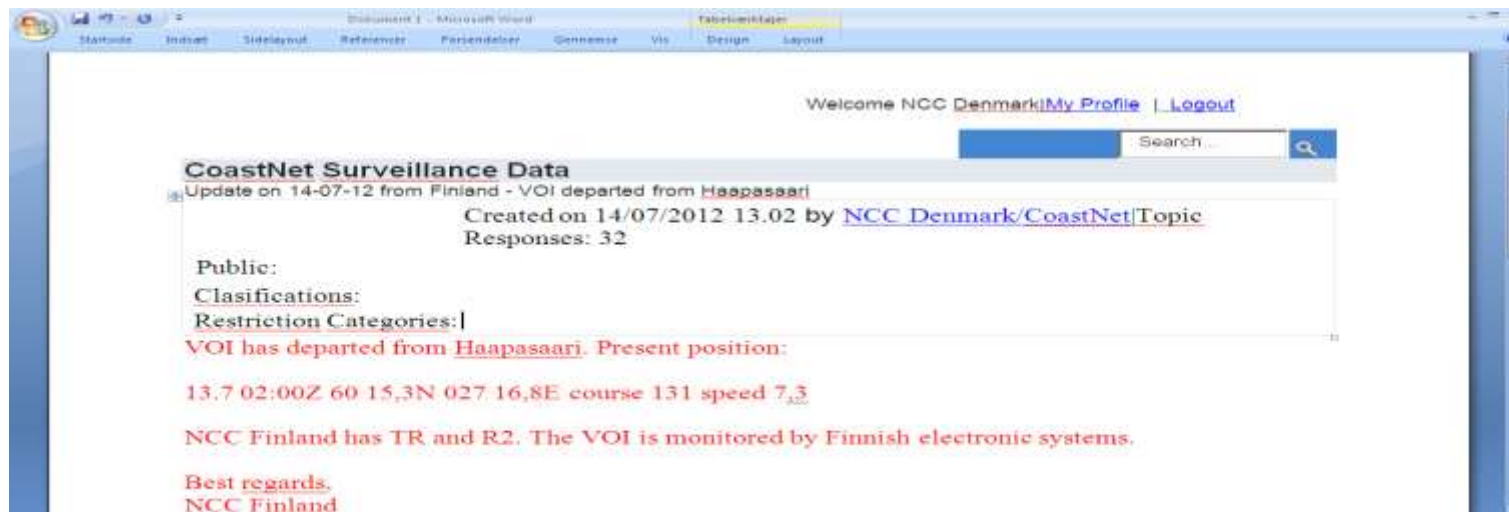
Document 1 - Microsoft Word
Tabelværktøjer
Startside Indsæt Sidelayout Referencer Forsendelser Gennemse Vis Design Layout

Welcome NCC Denmark|My Profile | Logout

Search...

CoastNet Surveillance Data
Update on 14-07-12 from Finland - VOI departed from Haapasaari
Created on 14/07/2012 13.02 by NCC Denmark/CoastNet|Topic
Responses: 32

Public:
Clasifications:
Restriction Categories:

VOI has departed from Haapasaari. Present position:

13.7 02:00Z 60 15,3N 027 16,8E course 131 speed 7,3

NCC Finland has TR and R2. The VOI is monitored by Finnish electronic systems.

Best regards,
NCC Finland